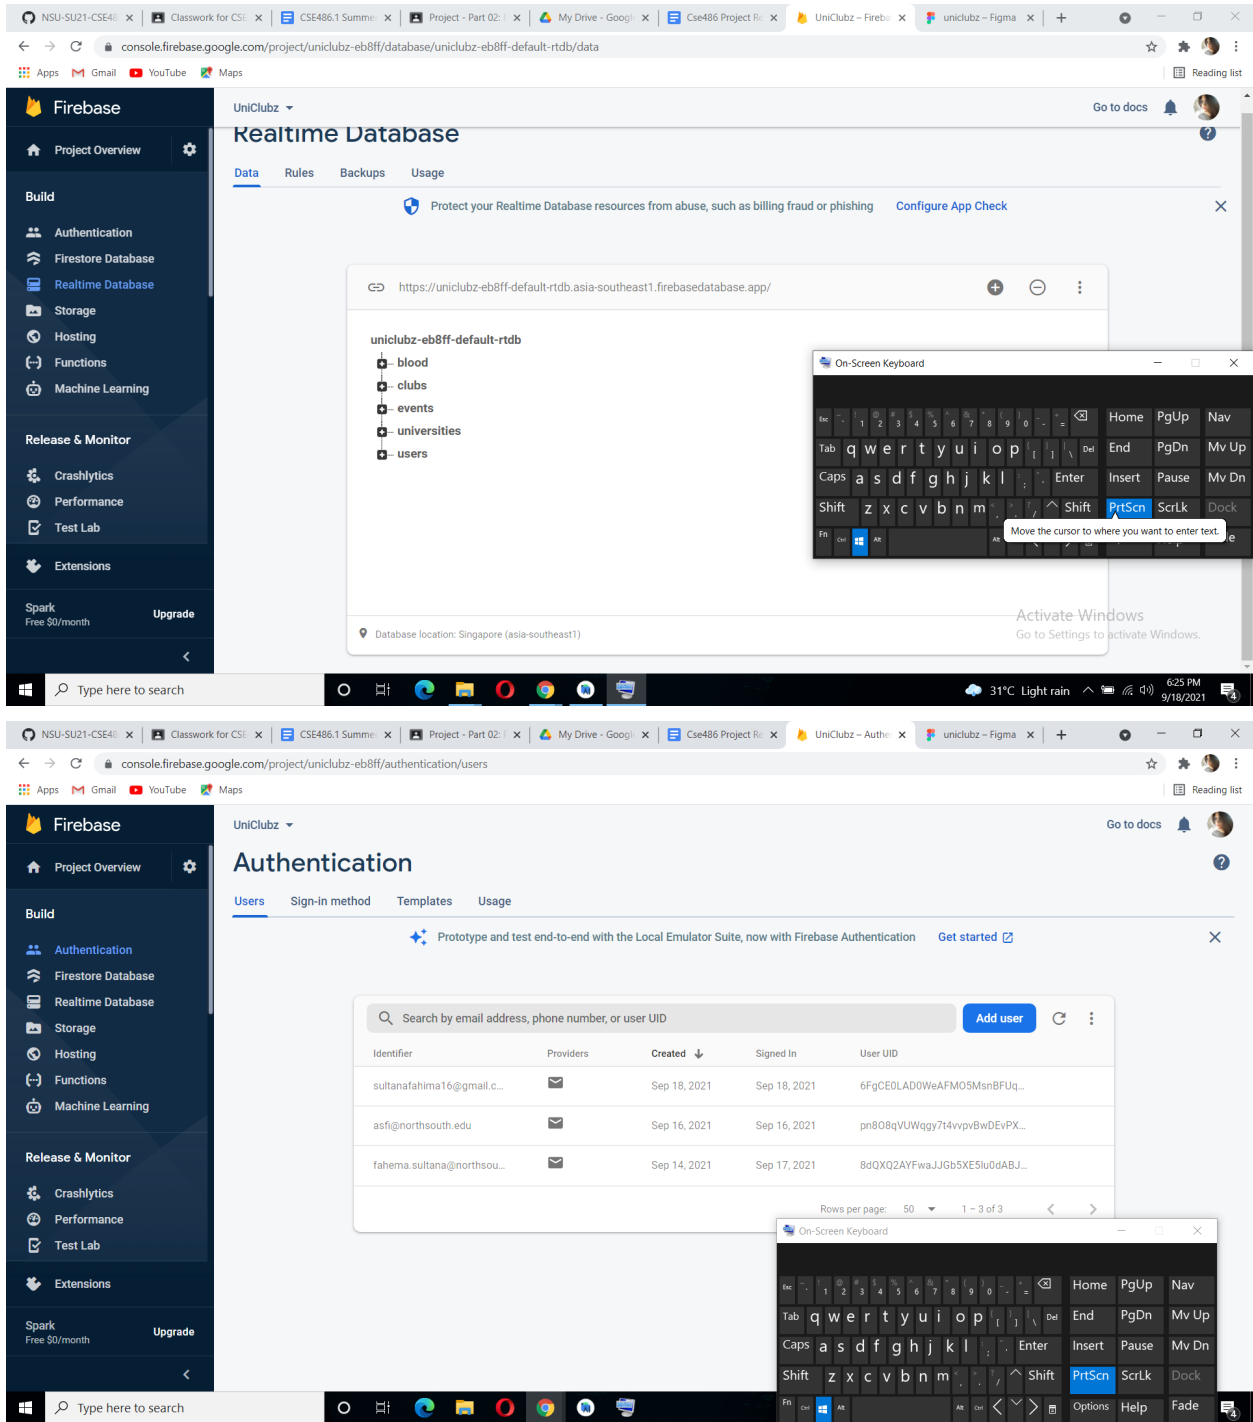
NSU-SU21-CSE48 | Classwork for CSE | CSE486.1 Summe | Project - Part 02 | My Drive - Googl | Cse486 Project R | UniClubz – Fireba | uniclubz – Figma

console.firebase.google.com/project/uniclubz-eb8ff/database/uniclubz-eb8ff-default-rtdb/data

Apps Gmail YouTube Maps Reading list

Firebase

Project Overview

Build
Authentication
Firestore Database
Realtime Database
Storage
Hosting
Functions
Machine Learning

Release & Monitor
Crashlytics
Performance
Test Lab

Extensions

Spark
Free $0/month
Upgrade

UniClubz

Go to docs

Realtime Database

Data Rules Backups Usage

Protect your Realtime Database resources from abuse, such as billing fraud or phishing Configure App Check

https://uniclubz-eb8ff-default-rtdb.asia-southeast1.firebasedatabase.app/

uniclubz-eb8ff-default-rtdb
blood
clubs
events
universities
users

On-Screen Keyboard

Esc 1 2 3 4 5 6 7 8 9 0 - = Home PgUp Nav
Tab q w e r t y u i o p [ ] \ Del End PgDn Mv Up
Caps a s d f g h j k l ; ' Enter Insert Pause Mv Dn
Shift z x c v b n m , . / Shift PrtScn ScrLk Dock
Fn Ctrl Alt Alt Ctrl

Move the cursor to where you want to enter text.

Activate Windows
Go to Settings to activate Windows.

Database location: Singapore (asia-southeast1)

Type here to search

31°C Light rain 6:25 PM 9/18/2021

NSU-SU21-CSE48 | Classwork for CSE | CSE486.1 Summe | Project - Part 02 | My Drive - Googl | Cse486 Project R | UniClubz – Authe | uniclubz – Figma

console.firebase.google.com/project/uniclubz-eb8ff/authentication/users

Apps Gmail YouTube Maps Reading list

Firebase

Project Overview

Build
Authentication
Firestore Database
Realtime Database
Storage
Hosting
Functions
Machine Learning

Release & Monitor
Crashlytics
Performance
Test Lab

Extensions

Spark
Free $0/month
Upgrade

UniClubz

Go to docs

Authentication

Users Sign-in method Templates Usage

Prototype and test end-to-end with the Local Emulator Suite, now with Firebase Authentication Get started

Search by email address, phone number, or user UID
Add user

| Identifier | Providers | Created | Signed In | User UID |
|---|---|---|---|---|
| sultanafahima16@gmail.c... | | Sep 18, 2021 | Sep 18, 2021 | 6FgCEOLADOWeAFMO5MsnBFUq... |
| asfi@northsouth.edu | | Sep 16, 2021 | Sep 16, 2021 | pn8O8qVUWqgy7t4vvpvBwDEvPX... |
| fahema.sultana@northsou... | | Sep 14, 2021 | Sep 17, 2021 | 8dQXQ2AYFwaJJGb5XE5lu0dABJ... |

Rows per page: 50 1 – 3 of 3

On-Screen Keyboard

Esc 1 2 3 4 5 6 7 8 9 0 - = Home PgUp Nav
Tab q w e r t y u i o p [ ] \ Del End PgDn Mv Up
Caps a s d f g h j k l ; ' Enter Insert Pause Mv Dn
Shift z x c v b n m , . / Shift PrtScn ScrLk Dock
Fn Ctrl Alt Alt Ctrl Options Help Fade

Type here to search